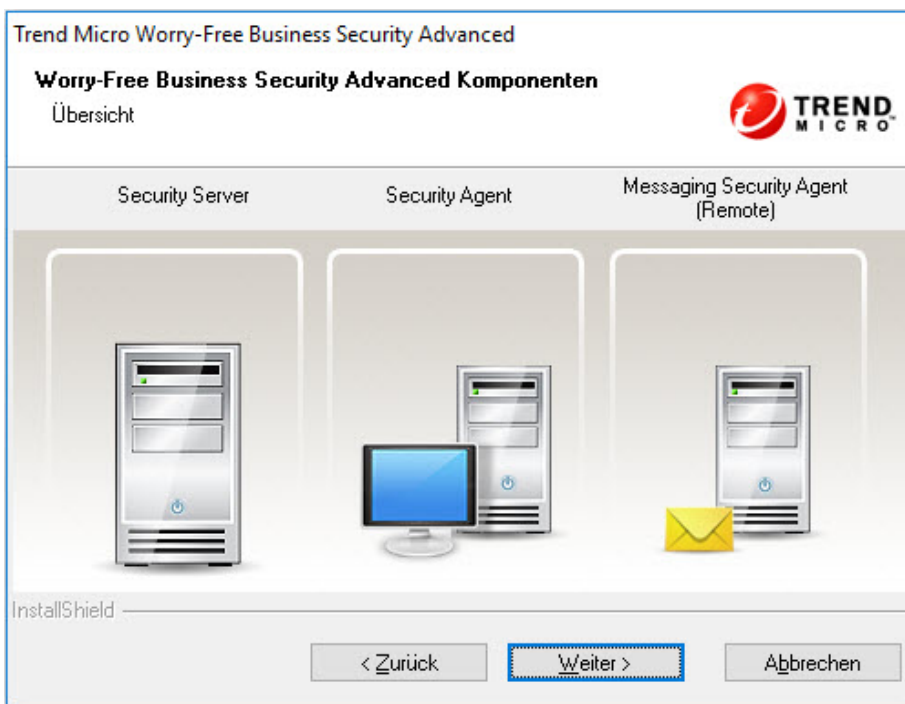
Trend Micro Worry-Free Business Security Advanced

Worry-Free Business Security Advanced Komponenten

Übersicht

TREND MICRO

Security Server

Security Agent

Messaging Security Agent (Remote)

InstallShield

< Zurück

Weiter >

Abbrechen